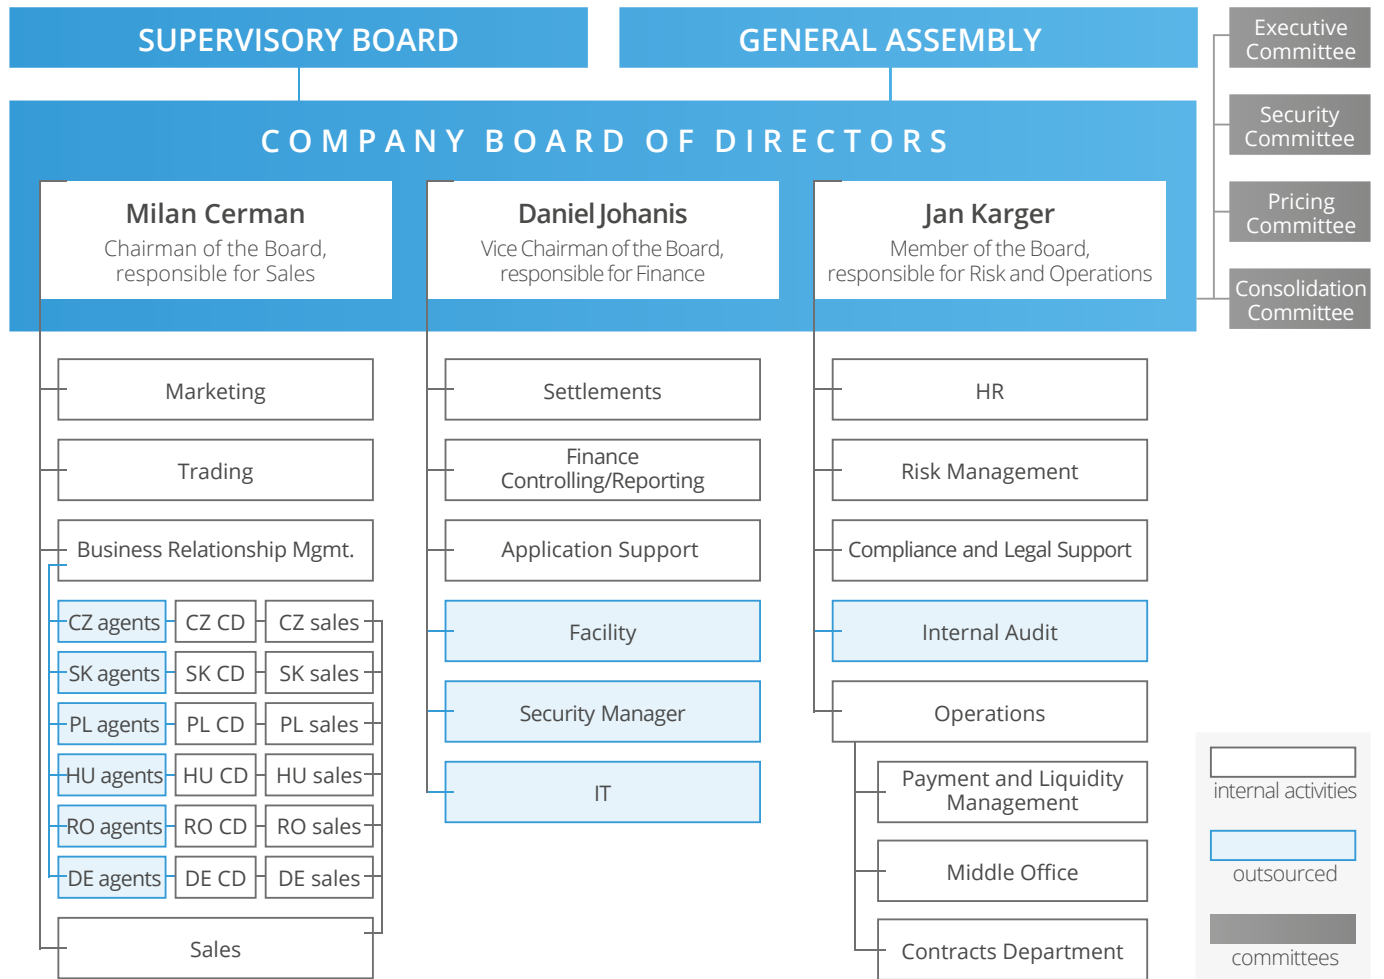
SUPERVISORY BOARD

GENERAL ASSEMBLY

Executive Committee

Security Committee

Pricing Committee

Consolidation Committee

COMPANY BOARD OF DIRECTORS

Milan Cerman
Chairman of the Board, responsible for Sales

Daniel Johanis
Vice Chairman of the Board, responsible for Finance

Jan Karger
Member of the Board, responsible for Risk and Operations

Marketing

Trading

Business Relationship Mgmt.

CZ agents | CZ CD | CZ sales

SK agents | SK CD | SK sales

PL agents | PL CD | PL sales

HU agents | HU CD | HU sales

RO agents | RO CD | RO sales

DE agents | DE CD | DE sales

Sales

Settlements

Finance Controlling/Reporting

Application Support

Facility

Security Manager

IT

HR

Risk Management

Compliance and Legal Support

Internal Audit

Operations

Payment and Liquidity Management

Middle Office

Contracts Department

internal activities

outsourced

committees